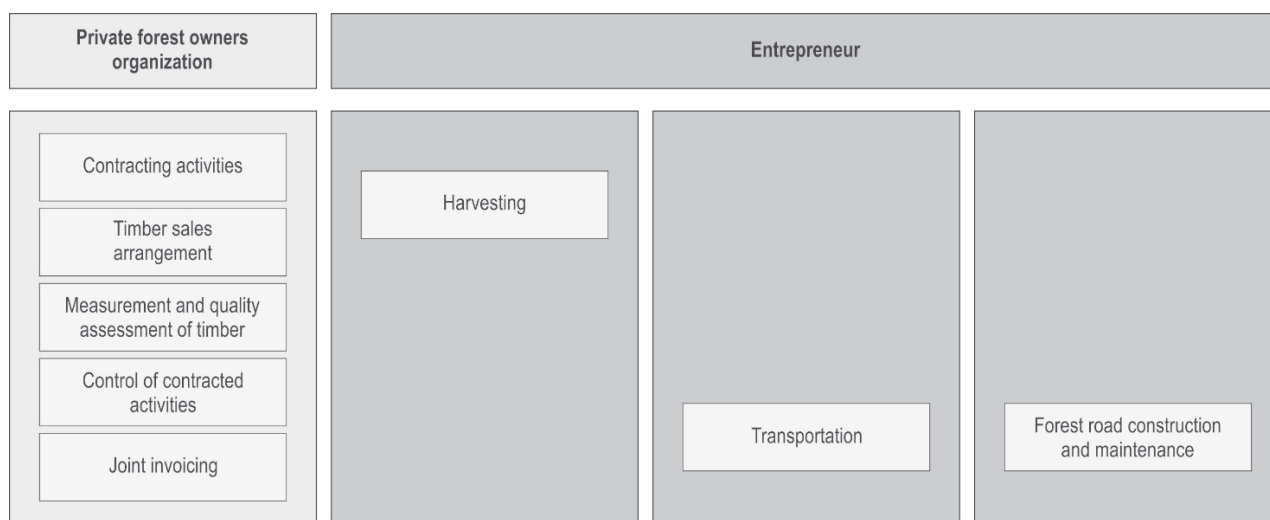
Private forest owners organization

Entrepreneur

Contracting activities

Timber sales arrangement

Measurement and quality assessment of timber

Control of contracted activities

Joint invoicing

Harvesting

Transportation

Forest road construction and maintenance